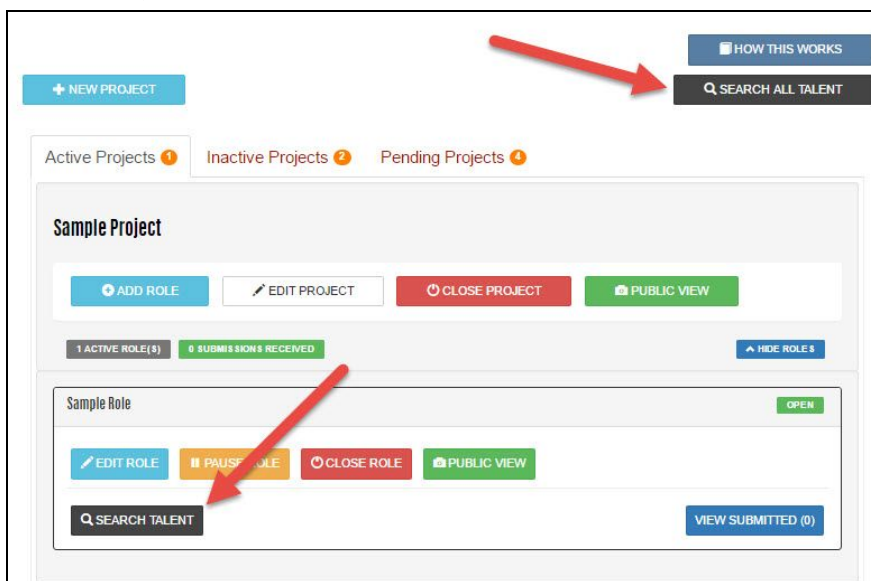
HOW THIS WORKS

NEW PROJECT

SEARCH ALL TALENT

Active Projects 1 Inactive Projects 2 Pending Projects 4

Sample Project

ADD ROLE EDIT PROJECT CLOSE PROJECT PUBLIC VIEW

1 ACTIVE ROLE(S) 0 SUBMISSIONS RECEIVED HIDE ROLES

Sample Role OPEN

EDIT ROLE PAUSE ROLE CLOSE ROLE PUBLIC VIEW

SEARCH TALENT VIEW SUBMITTED (0)